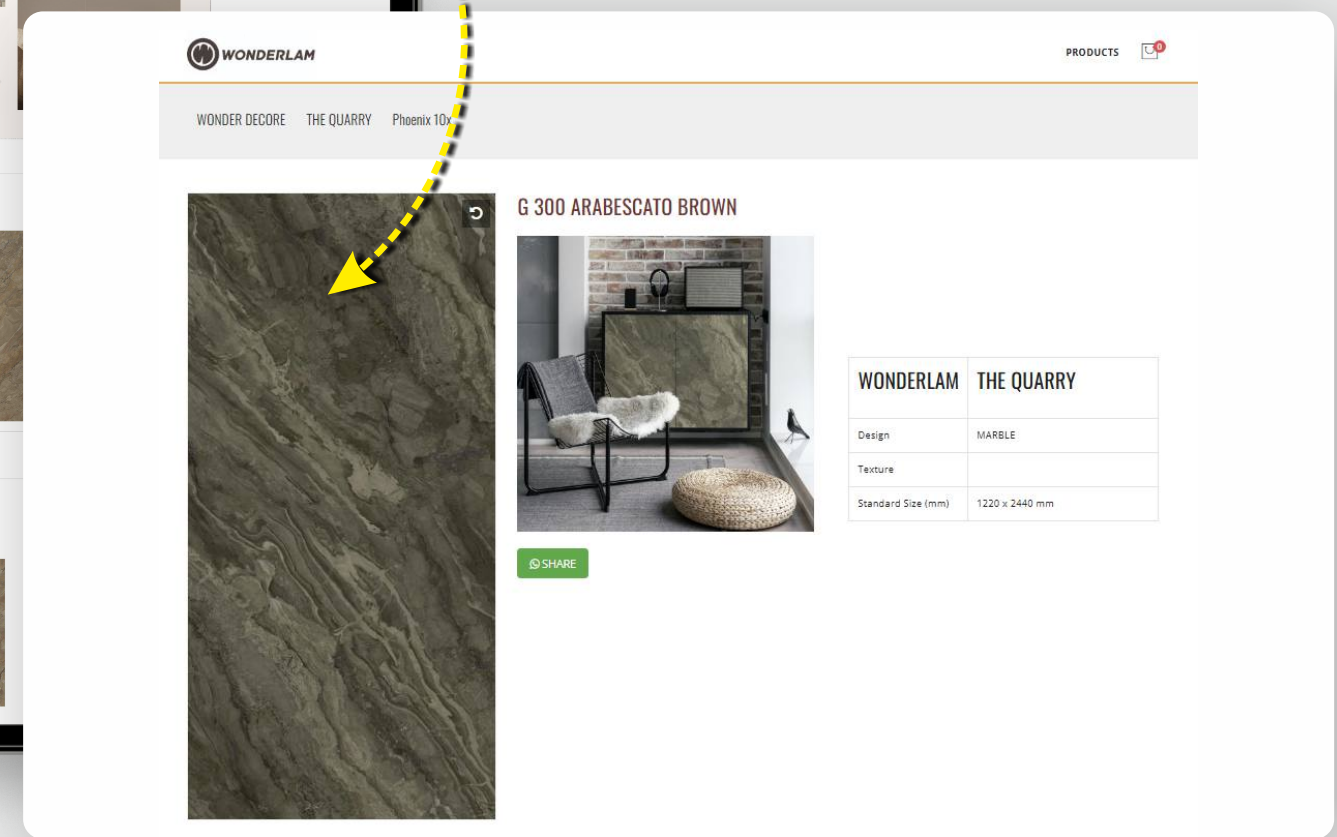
WONDERLAM

PRODUCTS 0

WONDER DECORE THE QUARRY Phoenix 10x

G 300 ARABESCATO BROWN

SHARE

| WONDERLAM | THE QUARRY |
|---|---|
| Design | MARBLE |
| Texture | |
| Standard Size (mm) | 1220 x 2440 mm |